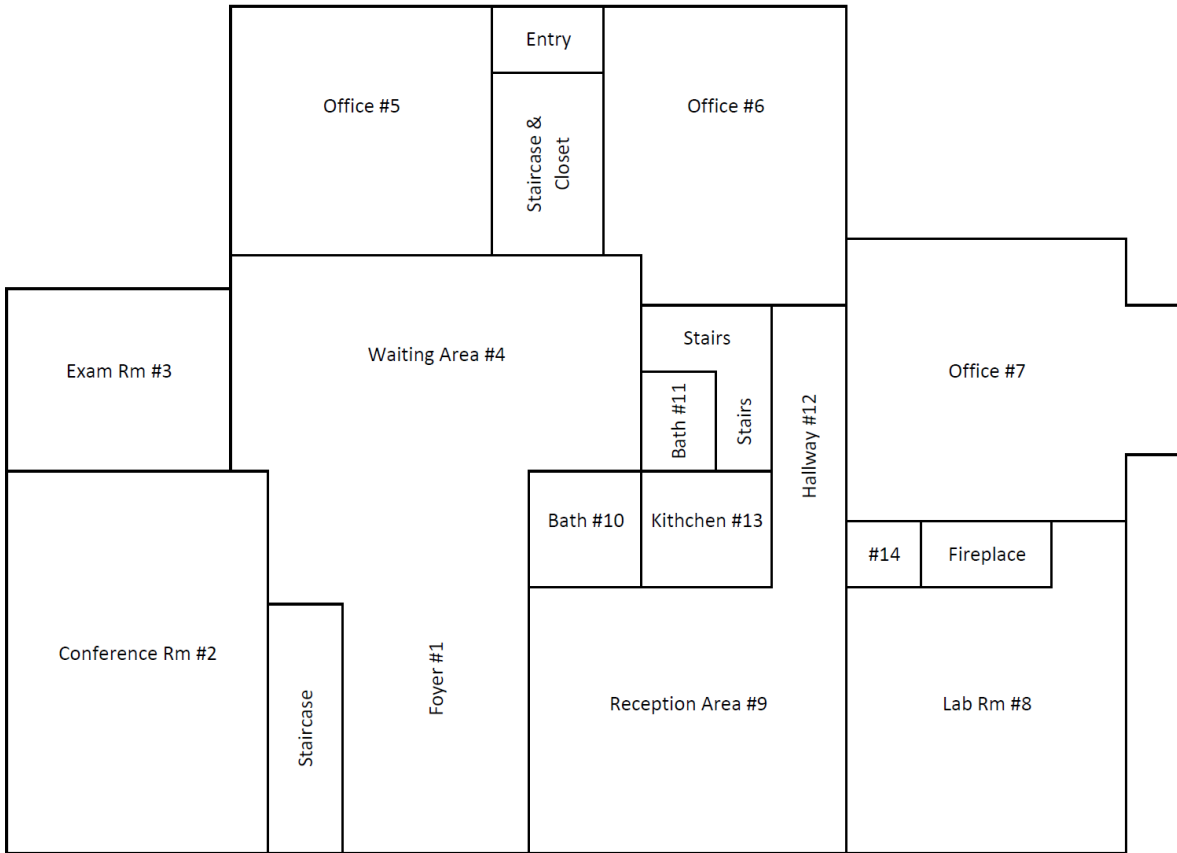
Entry

Office #5

Staircase & Closet

Office #6

Exam Rm #3

Waiting Area #4

Stairs

Bath #11

Stairs

Hallway #12

Office #7

Bath #10

Kitchen #13

#14

Fireplace

Conference Rm #2

Staircase

Foyer #1

Reception Area #9

Lab Rm #8